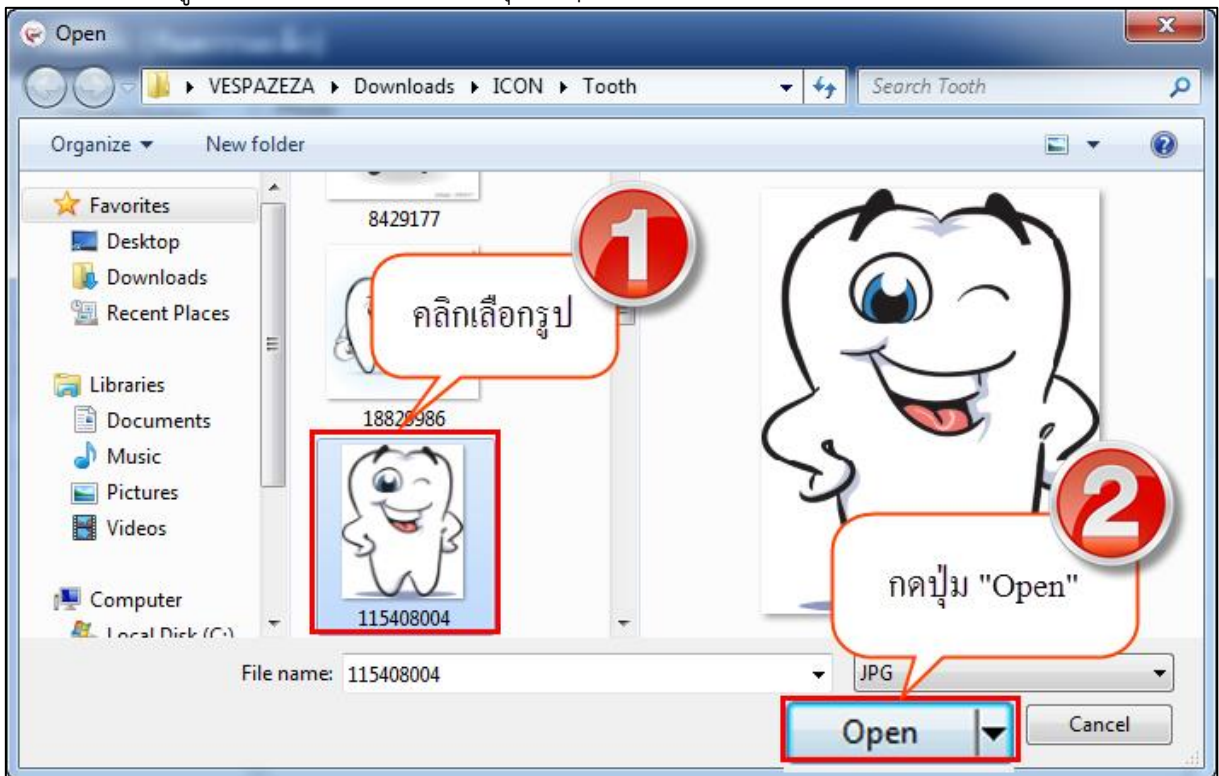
Open

VESPAZEZA ▸ Downloads ▸ ICON ▸ Tooth

Search Tooth

Organize ▾ New folder

Favorites
Desktop
Downloads
Recent Places

Libraries
Documents
Music
Pictures
Videos

Computer
Local Disk (C:)

8429177

1

คลิกเลือกรูป

18829986

115408004

2

กดปุ่ม "Open"

File name: 115408004

JPG

Open

Cancel